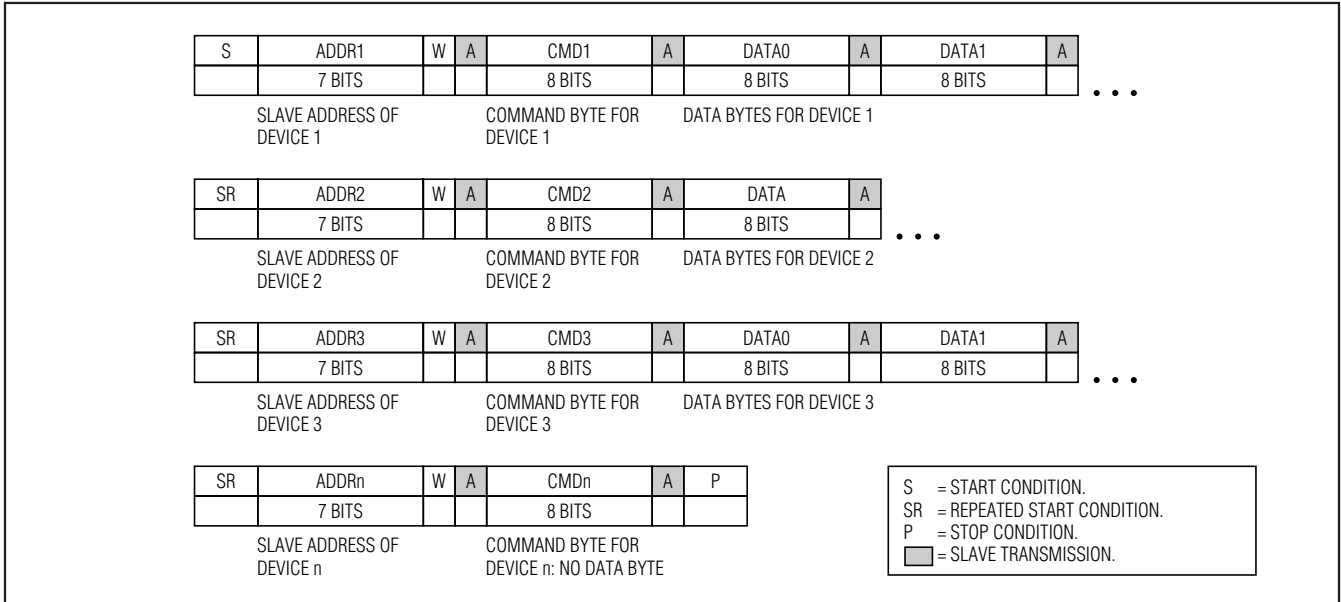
| S | ADDR1 | W | A | CMD1 | A | DATA0 | A | DATA1 | A |
|---|---|---|---|---|---|---|---|---|---|
| | 7 BITS | | | 8 BITS | | 8 BITS | | 8 BITS | |

. . .

SLAVE ADDRESS OF DEVICE 1

COMMAND BYTE FOR DEVICE 1

DATA BYTES FOR DEVICE 1

| SR | ADDR2 | W | A | CMD2 | A | DATA | A |
|---|---|---|---|---|---|---|---|
| | 7 BITS | | | 8 BITS | | 8 BITS | |

. . .

SLAVE ADDRESS OF DEVICE 2

COMMAND BYTE FOR DEVICE 2

DATA BYTES FOR DEVICE 2

| SR | ADDR3 | W | A | CMD3 | A | DATA0 | A | DATA1 | A |
|---|---|---|---|---|---|---|---|---|---|
| | 7 BITS | | | 8 BITS | | 8 BITS | | 8 BITS | |

. . .

SLAVE ADDRESS OF DEVICE 3

COMMAND BYTE FOR DEVICE 3

DATA BYTES FOR DEVICE 3

| SR | ADDRn | W | A | CMDn | A | P |
|---|---|---|---|---|---|---|
| | 7 BITS | | | 8 BITS | | |

SLAVE ADDRESS OF DEVICE n

COMMAND BYTE FOR DEVICE n: NO DATA BYTE

S = START CONDITION.
SR = REPEATED START CONDITION.
P = STOP CONDITION.
= SLAVE TRANSMISSION.